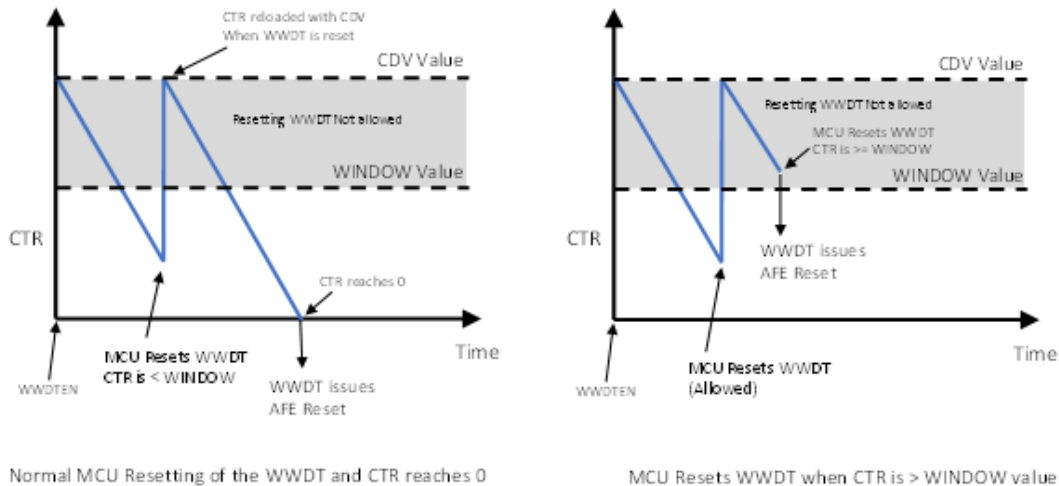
CTR reloaded with CDV When WWDT is reset

CDV Value

Resetting WWDT Not allowed

WINDOW Value

CTR

CTR reaches 0

MCU Resets WWDT CTR is < WINDOW

WWDT issues AFE Reset

Time

WWDTEN

Normal MCU Resetting of the WWDT and CTR reaches 0

CDV Value

Resetting WWDT Not allowed

MCU Resets WWDT CTR is >= WINDOW

WINDOW Value

CTR

WWDT issues AFE Reset

MCU Resets WWDT (Allowed)

Time

WWDTEN

MCU Resets WWDT when CTR is > WINDOW value